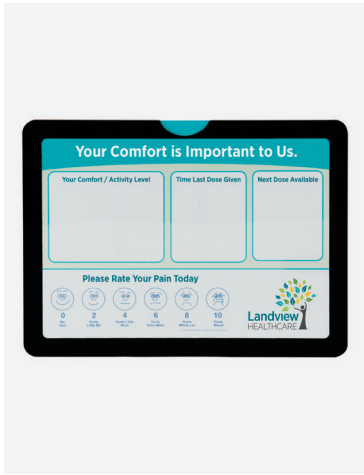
Your Comfort is Important to Us.

Your Comfort / Activity Level

Time Last Dose Given

Next Dose Available

Please Rate Your Pain Today

0
No Hurt

2
Hurts Little Bit

4
Hurts Little More

6
Hurts Even More

8
Hurts Whole Lot

10
Hurts Worst

Landview HEALTHCARE